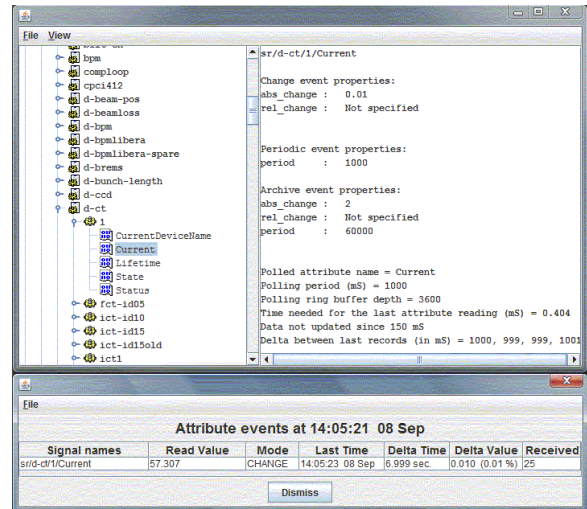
File View

bpm
comploop
cpci412
d-beam-pos
d-beamloss
d-bpm
d-bpmlibera
d-bpmlibera-spare
d-brems
d-bunch-length
d-ccd
d-ct
1
CurrentDeviceName
Current
Lifetime
State
Status
fct-id05
ict-id10
ict-id15
ict-id15old
ict1

sr/d-ct/1/Current

Change event properties:
abs_change : 0.01
rel_change : Not specified

Periodic event properties:
period : 1000

Archive event properties:
abs_change : 2
rel_change : Not specified
period : 60000

Polled attribute name = Current
Polling period (mS) = 1000
Polling ring buffer depth = 3600
Time needed for the last attribute reading (mS) = 0.404
Data not updated since 150 mS
Delta between last records (in mS) = 1000, 999, 999, 1001

File

Attribute events at 14:05:21 08 Sep

| Signal names | Read Value | Mode | Last Time | Delta Time | Delta Value | Received |
|---|---|---|---|---|---|---|
| sr/d-ct/1/Current | 57.307 | CHANGE | 14:05:23 08 Sep | 6.999 sec. | 0.010 (0.01 %) | 25 |

Dismiss